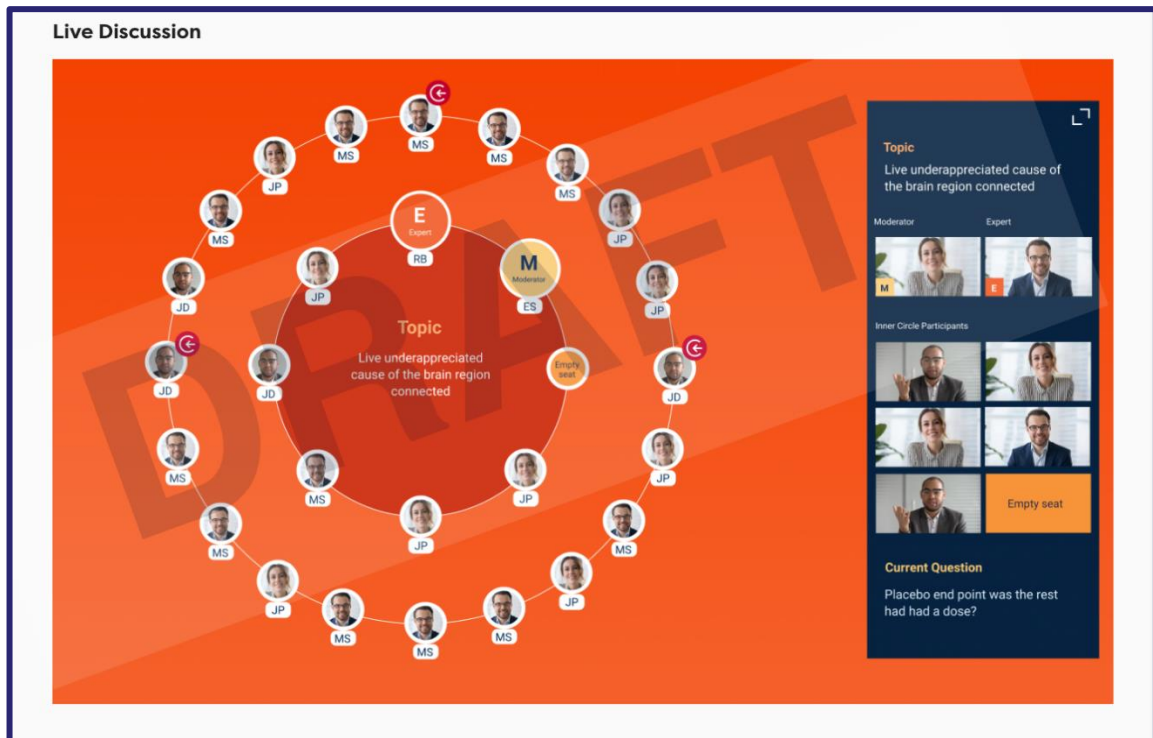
Live Discussion

DRAFT

MS
MS
MS
JP
MS
MS
JP
JD
JP
JD
JD
MS
MS
JP
MS
MS
JP
MS
MS
JP
MS

E
Expert
RB

M
Moderator
ES

JP
JD
Empty seat

Topic
Live underappreciated cause of the brain region connected

MS
JP
JP

Topic
Live underappreciated cause of the brain region connected

Moderator
Expert
M
E

Inner Circle Participants

Empty seat

Current Question
Placebo end point was the rest had had a dose?